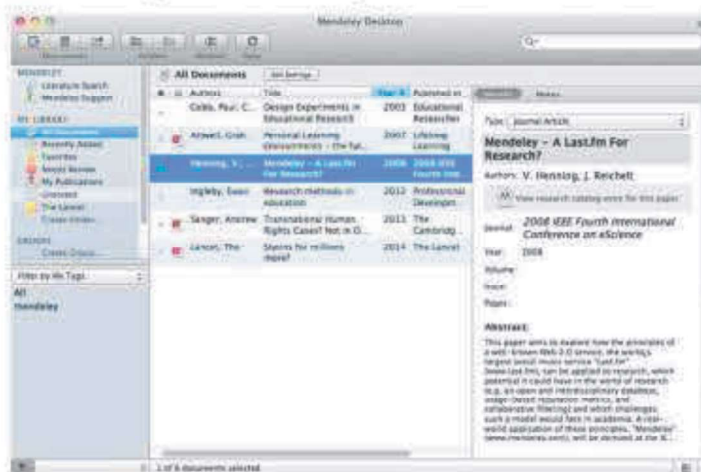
Mendeley Desktop

MENDELEY
Literature Search
Mendeley Suggest

MY LIBRARY
All Documents
Recently Added
Favorites
Needs Review
My Publications
Unsorted
The Lancet
Create Folder...

GROUPS
Create Group...

Filter by My Tags
All
Mendeley

All Documents
Edit Settings

| Authors | Title | Year | Published in |
|---|---|---|---|
| Cobb, Paul; C... | Design Experiments in Educational Research | 2003 | Educational Researcher |
| Attwell, Grah... | Personal Learning Environments - the fut... | 2007 | Lifelong Learning |
| Henning, V.; ... | Mendeley – A Last.fm For Research? | 2008 | 2008 IEEE Fourth Inte... |
| Ingleby, Ewan | Research methods in education | 2012 | Professional Developm... |
| Sanger, Andrew | Transnational Human Rights Cases? Not in O... | 2013 | The Cambridg... |
| Lancet, The | Stories for millions more? | 2014 | The Lancet |

Details Notes

Type: Journal Article

Mendeley – A Last.fm For Research?

Authors: V. Henning, J. Reichelt

View research catalog entry for this paper

Journal: 2008 IEEE Fourth International Conference on eScience

Year: 2008
Volume:
Issue:
Pages:

Abstract:
This paper aims to explore how the principles of a well-known Web 2.0 service, the world's largest social music service "Last.fm" (www.last.fm), can be applied to research, which potential it could have in the world of research (e.g. an open and interdisciplinary database, usage-based reputation metrics, and collaborative filtering) and which challenges such a model would face in academia. A real-world application of these principles, "Mendeley" (www.mendeley.com), will be demoed at the IE...

1 of 6 documents selected